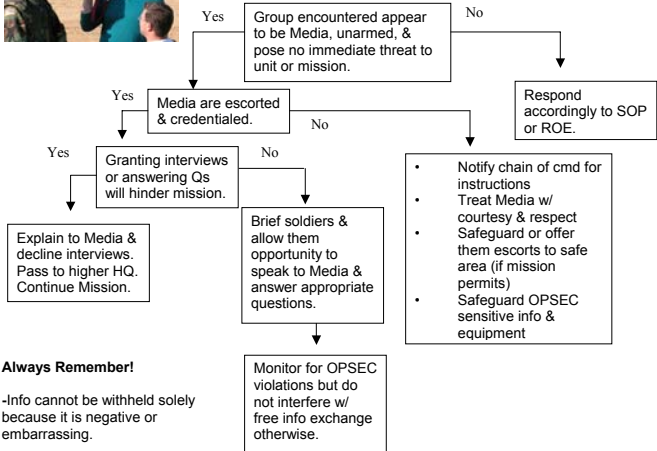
Group encountered appear to be Media, unarmed, & pose no immediate threat to unit or mission.

Yes

No

Respond accordingly to SOP or ROE.

Yes

Media are escorted & credentialed.

No

Yes

Granting interviews or answering Qs will hinder mission.

No

- Notify chain of cmd for instructions
- Treat Media w/ courtesy & respect
- Safeguard or offer them escorts to safe area (if mission permits)
- Safeguard OPSEC sensitive info & equipment

Explain to Media & decline interviews. Pass to higher HQ. Continue Mission.

Brief soldiers & allow them opportunity to speak to Media & answer appropriate questions.

Monitor for OPSEC violations but do not interfere w/ free info exchange otherwise.

**Always Remember!**

-Info cannot be withheld solely because it is negative or embarrassing.